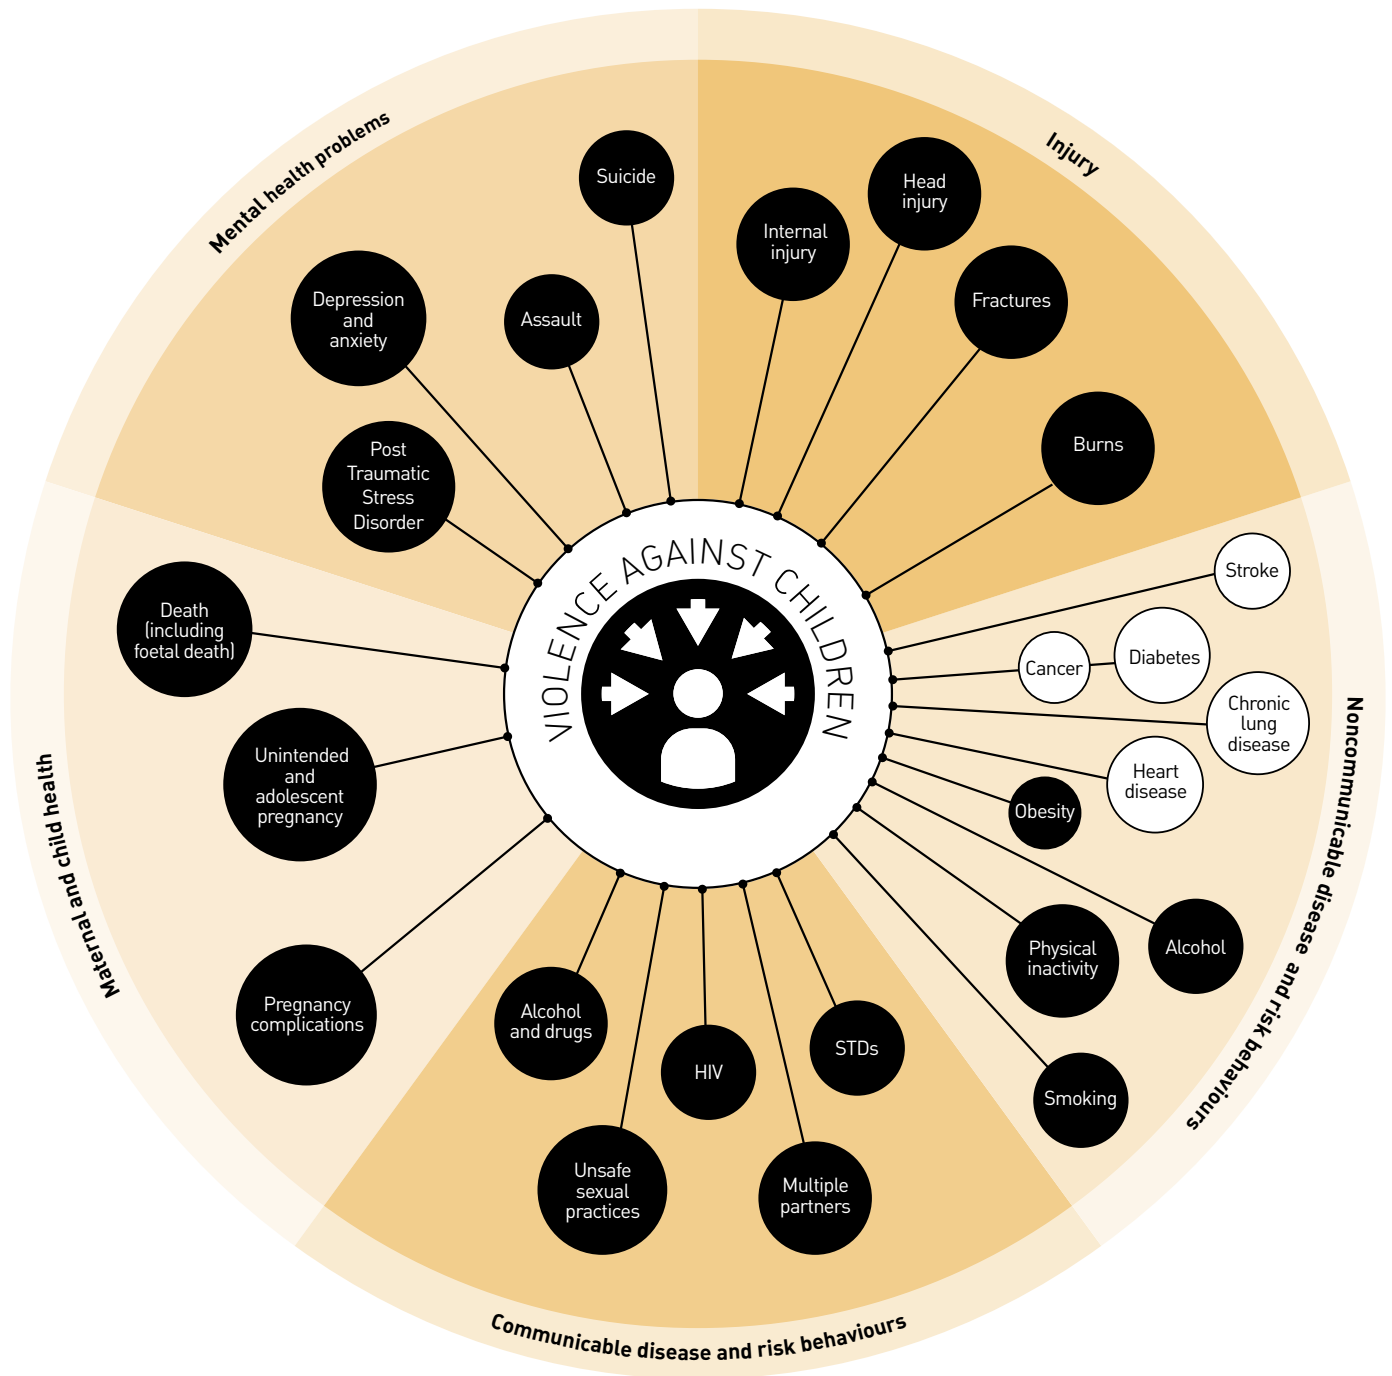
Mental health problems

Injury

Suicide

Head injury

Internal injury

Depression and anxiety

Assault

Fractures

Burns

Post Traumatic Stress Disorder

VIOLENCE AGAINST CHILDREN

Stroke

Cancer

Diabetes

Death (including foetal death)

Chronic lung disease

Heart disease

Unintended and adolescent pregnancy

Obesity

Maternal and child health

Noncommunicable disease and risk behaviours

Physical inactivity

Alcohol

Pregnancy complications

Alcohol and drugs

STDs

HIV

Smoking

Unsafe sexual practices

Multiple partners

Communicable disease and risk behaviours